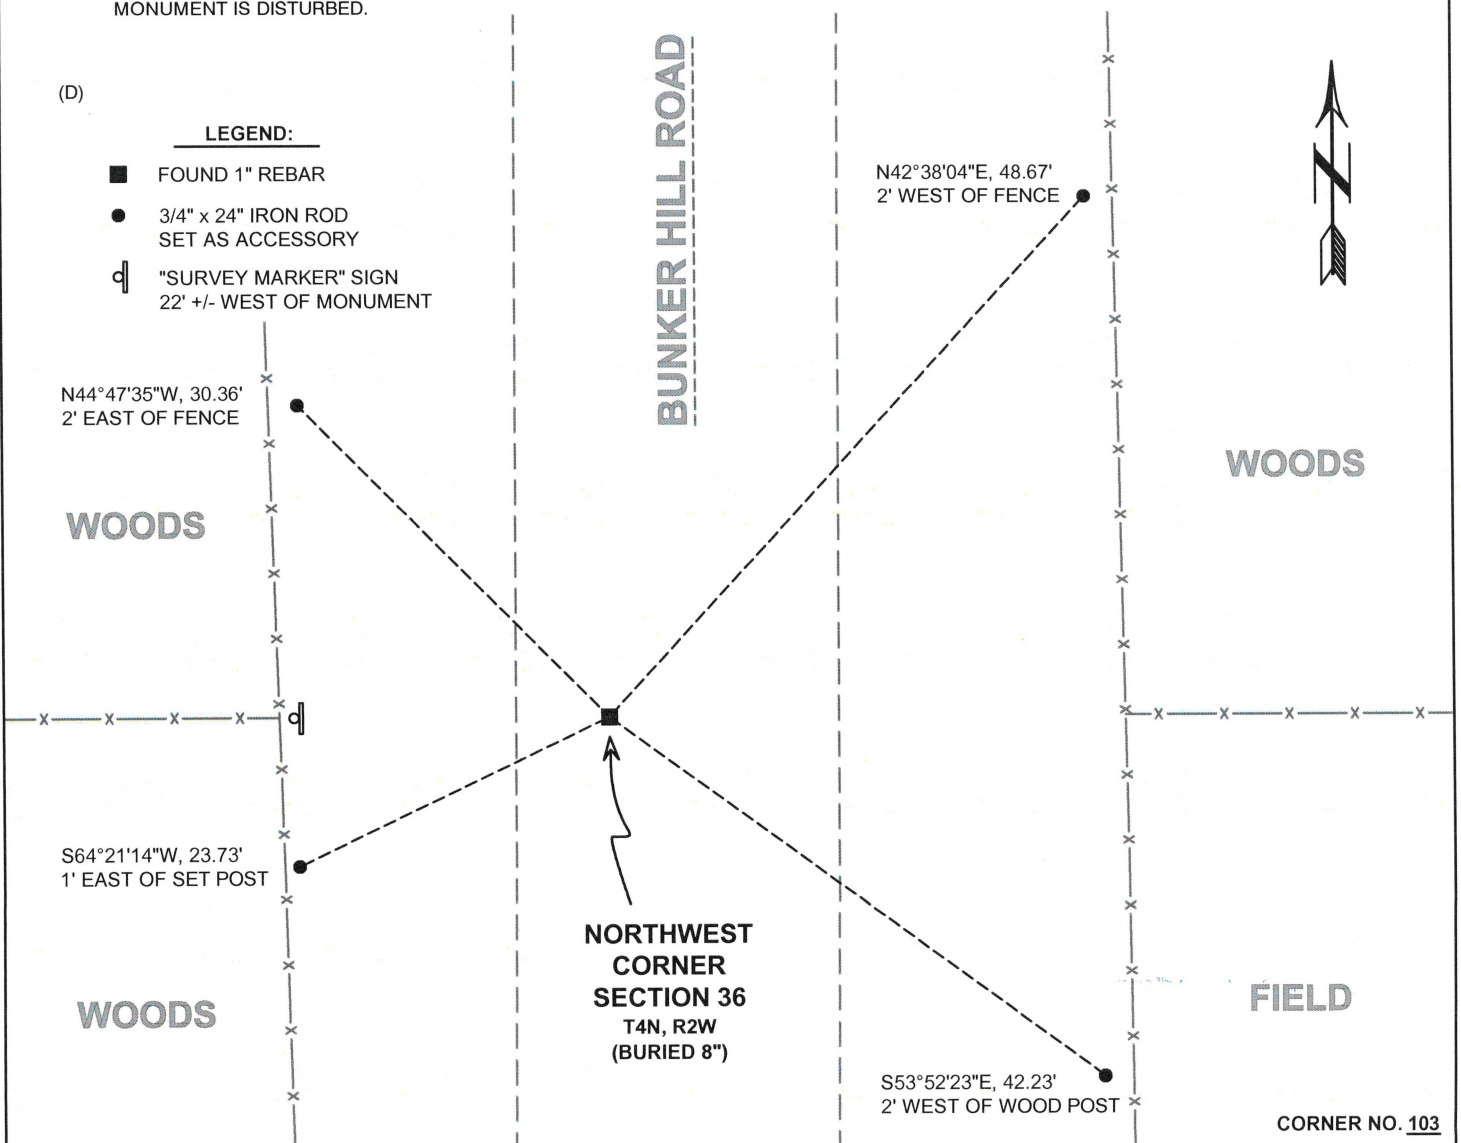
MONUMENT IS DISTURBED.

(D)

LEGEND:

FOUND 1" REBAR

3/4" x 24" IRON ROD SET AS ACCESSORY

"SURVEY MARKER" SIGN 22' +/- WEST OF MONUMENT

BUNKER HILL ROAD

N42°38'04"E, 48.67'
2' WEST OF FENCE

N44°47'35"W, 30.36'
2' EAST OF FENCE

WOODS

WOODS

S64°21'14"W, 23.73'
1' EAST OF SET POST

WOODS

NORTHWEST CORNER SECTION 36
T4N, R2W
(BURIED 8")

FIELD

S53°52'23"E, 42.23'
2' WEST OF WOOD POST

CORNER NO. 103